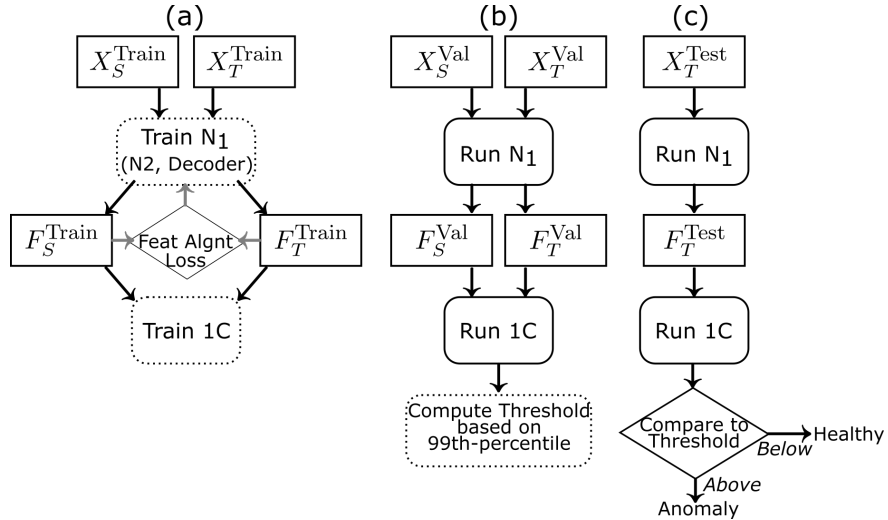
(a)

$X_S^{\text{Train}}$ $X_T^{\text{Train}}$

Train $N_1$ (N2, Decoder)

$F_S^{\text{Train}}$ Feat Algnt Loss $F_T^{\text{Train}}$

Train 1C

(b)

$X_S^{\text{Val}}$ $X_T^{\text{Val}}$

Run $N_1$

$F_S^{\text{Val}}$ $F_T^{\text{Val}}$

Run 1C

Compute Threshold based on 99th-percentile

(c)

$X_T^{\text{Test}}$

Run $N_1$

$F_T^{\text{Test}}$

Run 1C

Compare to Threshold

Below Healthy

Above Anomaly